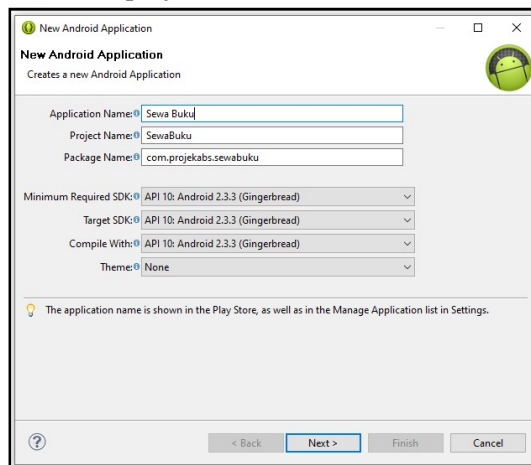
New Android Application

New Android Application
Creates a new Android Application

Application Name: Sewa Buku
Project Name: SewaBuku
Package Name: com.projekabs.sewabuku

Minimum Required SDK: API 10: Android 2.3.3 (Gingerbread)
Target SDK: API 10: Android 2.3.3 (Gingerbread)
Compile With: API 10: Android 2.3.3 (Gingerbread)
Theme: None

The application name is shown in the Play Store, as well as in the Manage Application list in Settings.

< Back | Next > | Finish | Cancel